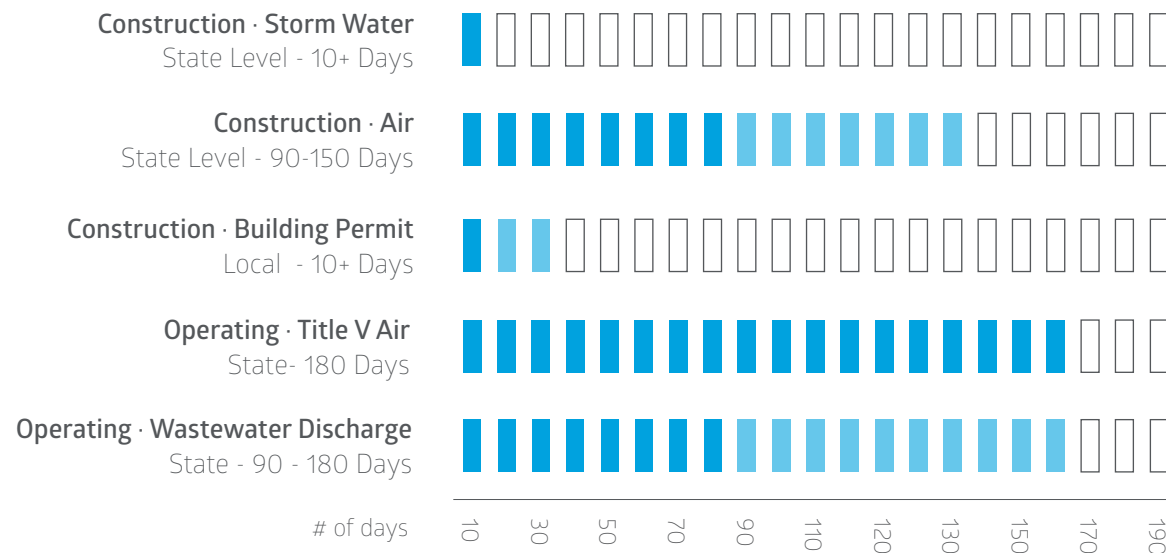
Construction · Storm Water
State Level - 10+ Days

Construction · Air
State Level - 90-150 Days

Construction · Building Permit
Local - 10+ Days

Operating · Title V Air
State- 180 Days

Operating · Wastewater Discharge
State - 90 - 180 Days

# of days

10
30
50
70
90
110
120
130
150
170
19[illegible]